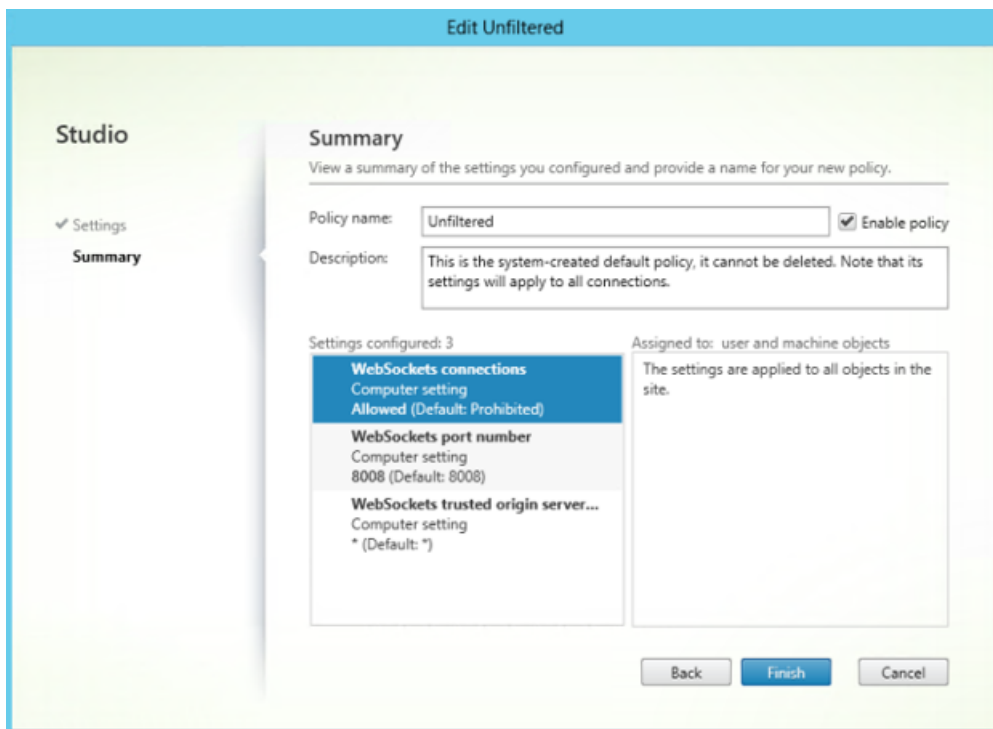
Edit Unfiltered

Studio

✔ Settings

Summary

Summary

View a summary of the settings you configured and provide a name for your new policy.

Policy name: Unfiltered

Enable policy

Description: This is the system-created default policy, it cannot be deleted. Note that its settings will apply to all connections.

Settings configured: 3

WebSockets connections
Computer setting
Allowed (Default: Prohibited)

WebSockets port number
Computer setting
8008 (Default: 8008)

WebSockets trusted origin server...
Computer setting
* (Default: *)

Assigned to: user and machine objects

The settings are applied to all objects in the site.

Back

Finish

Cancel